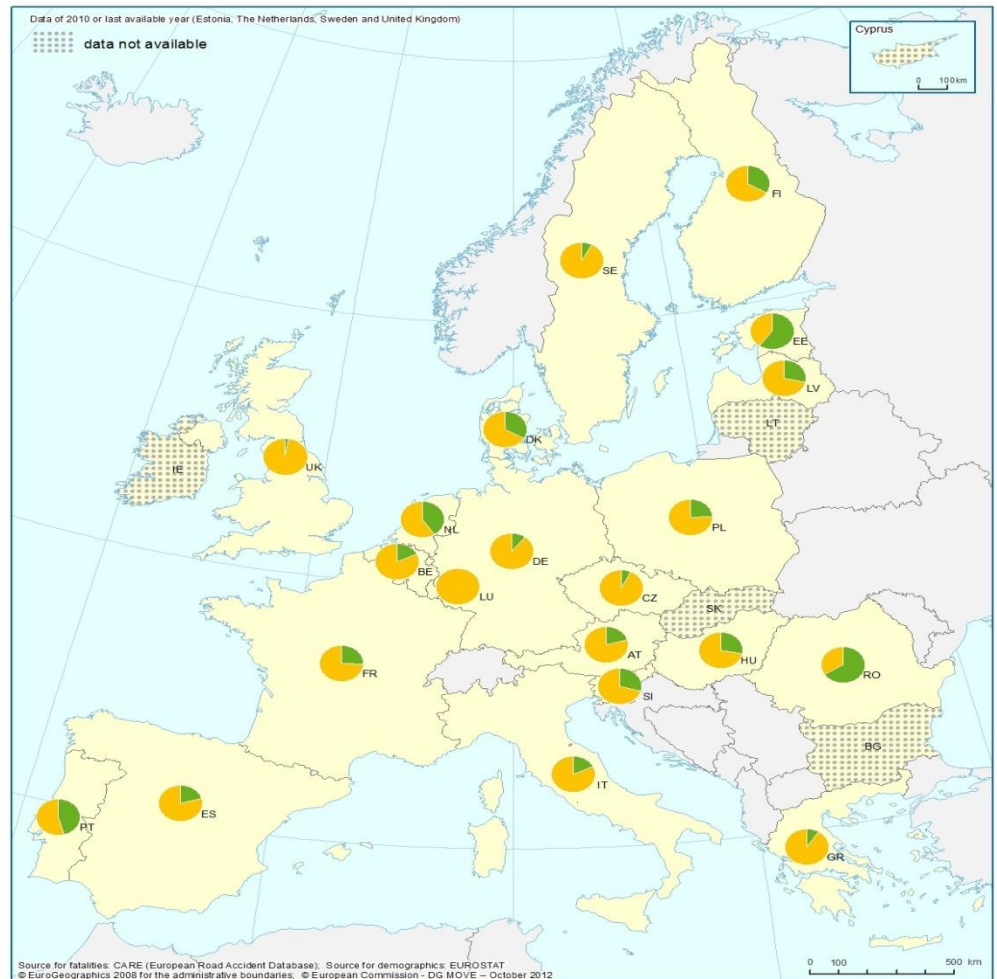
Data of 2010 or last available year (Estonia, The Netherlands, Sweden and United Kingdom)

data not available

Cyprus

0 100 km

FI

SE

EE

LV

LT

DK

IE

UK

NL

PL

BE

DE

LU

CZ

SK

FR

AT

HU

RO

SI

BG

IT

PT

ES

GR

Source for fatalities: CARE (European Road Accident Database); Source for demographics: EUROSTAT
© EuroGeographics 2008 for the administrative boundaries; © European Commission - DG MOVE – October 2012

0 100 500 km